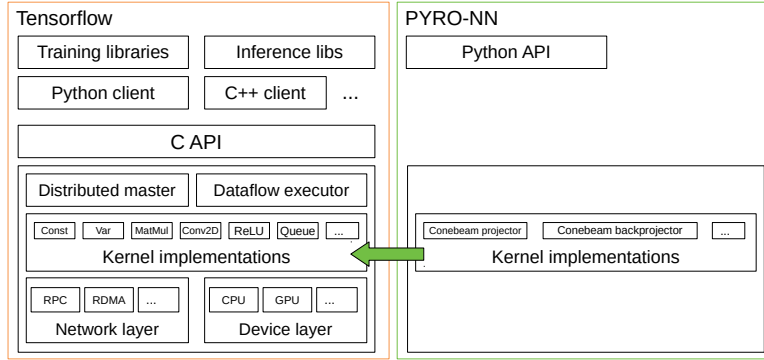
Tensorflow

Training libraries

Inference libs

Python client

C++ client

...

C API

Distributed master

Dataflow executor

Const

Var

MatMul

Conv2D

ReLU

Queue

...

Kernel implementations

RPC

RDMA

...

Network layer

CPU

GPU

...

Device layer

PYRO-NN

Python API

Conebeam projector

Conebeam backprojector

...

Kernel implementations